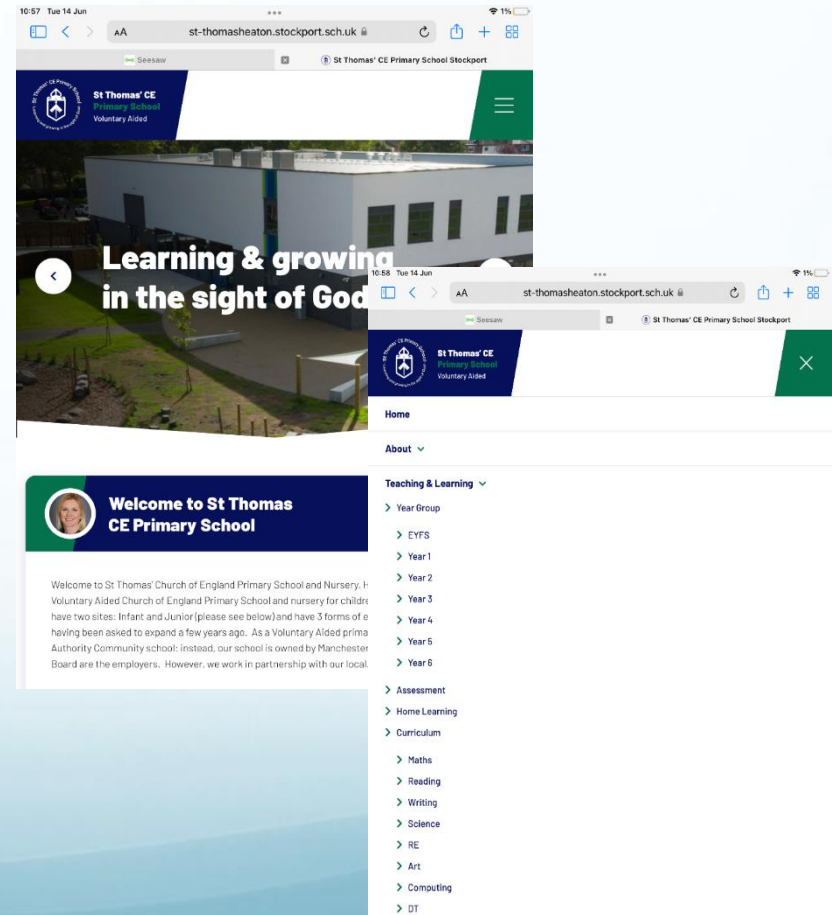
10:57 Tue 14 Jun
AA st-thomasheaton.stockport.sch.uk
Seesaw
St Thomas' CE Primary School Stockport

St Thomas' CE Primary School Voluntary Aided

Learning & growing in the sight of God

Welcome to St Thomas CE Primary School

Welcome to St Thomas' Church of England Primary School and Nursery. H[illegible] Voluntary Aided Church of England Primary School and nursery for childre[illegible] have two sites: Infant and Junior (please see below) and have 3 forms of e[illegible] having been asked to expand a few years ago. As a Voluntary Aided prima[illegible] Authority Community school: instead, our school is owned by Manchester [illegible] Board are the employers. However, we work in partnership with our local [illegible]

10:58 Tue 14 Jun
AA st-thomasheaton.stockport.sch.uk
Seesaw
St Thomas' CE Primary School Stockport

St Thomas' CE Primary School Voluntary Aided

Home
About
Teaching & Learning
Year Group
EYFS
Year 1
Year 2
Year 3
Year 4
Year 5
Year 6
Assessment
Home Learning
Curriculum
Maths
Reading
Writing
Science
RE
Art
Computing
DT